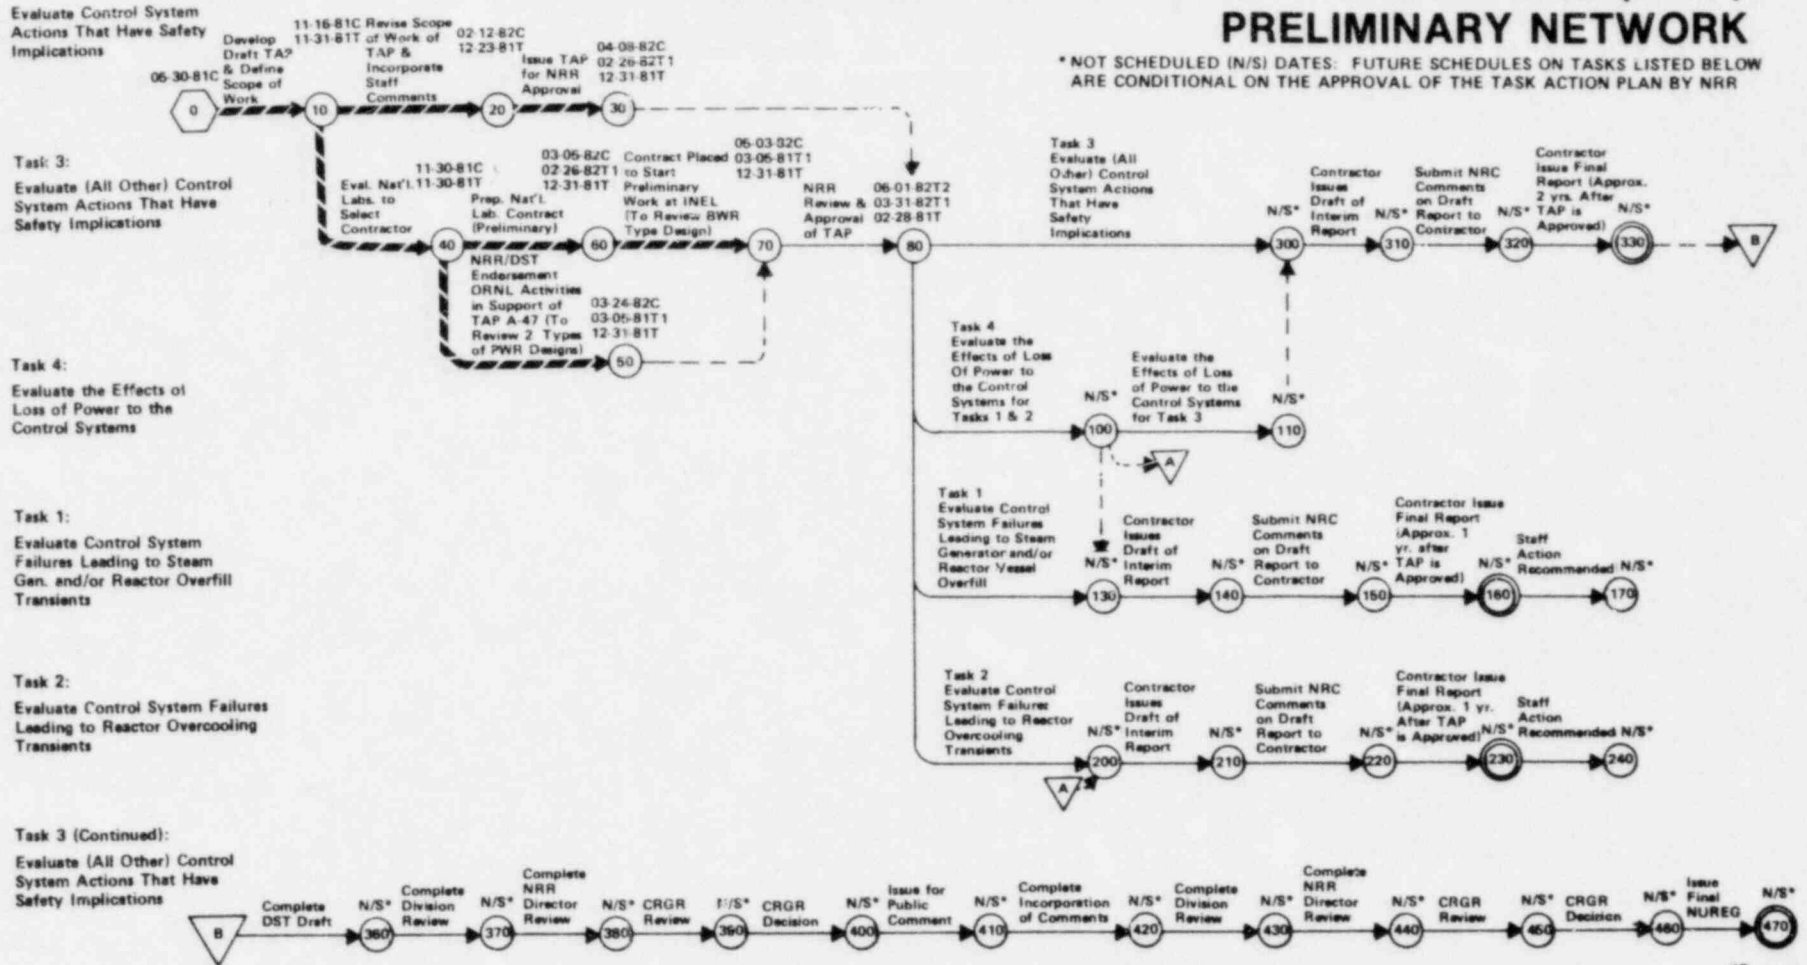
PRELIMINARY NETWORK

* NOT SCHEDULED (N/S) DATES: FUTURE SCHEDULES ON TASKS LISTED BELOW ARE CONDITIONAL ON THE APPROVAL OF THE TASK ACTION PLAN BY NRR

Evaluate Control System Actions That Have Safety Implications

06-30-81C
0
Develop Draft TAP & Define Scope of Work
10
11-16-81C
11-31-81T
Revise Scope of Work of TAP & Incorporate Staff Comments
20
02-12-82C
12-23-81T
Issue TAP for NRR Approval
30
04-08-82C
02-26-82T1
12-31-81T

Task 3:
Evaluate (All Other) Control System Actions That Have Safety Implications

Eval. Nat'l. Labs. to Select Contractor
40
11-30-81C
11-30-81T
Prep. Nat'l. Lab. Contract (Preliminary)
60
03-05-82C
02-26-82T1
12-31-81T
Contract Placed to Start Preliminary Work at INEL (To Review BWR Type Design)
70
06-03-82C
03-05-81T1
12-31-81T
NRR Review & Approval of TAP
80
06-01-82T2
03-31-82T1
02-28-81T

NRR/DST Endorsement ORNL Activities in Support of TAP A-47 (To Review 2 Types of PWR Designs)
50
03-24-82C
03-05-81T1
12-31-81T

Task 3
Evaluate (All Other) Control System Actions That Have Safety Implications
N/S*
300
Contractor Issues Draft of Interim Report
N/S*
310
Submit NRC Comments on Draft Report to Contractor
N/S*
320
Contractor Issue Final Report (Approx. 2 yrs. After TAP is Approved)
N/S*
330
B

Task 4:
Evaluate the Effects of Loss of Power to the Control Systems

Task 4
Evaluate the Effects of Loss Of Power to the Control Systems for Tasks 1 & 2
N/S*
100
Evaluate the Effects of Loss of Power to the Control Systems for Task 3
N/S*
110
A

Task 1:
Evaluate Control System Failures Leading to Steam Gen. and/or Reactor Overfill Transients

Task 1
Evaluate Control System Failures Leading to Steam Generator and/or Reactor Vessel Overfill
N/S*
130
Contractor Issues Draft of Interim Report
N/S*
140
Submit NRC Comments on Draft Report to Contractor
N/S*
150
Contractor Issue Final Report (Approx. 1 yr. after TAP is Approved)
N/S*
160
Staff Action Recommended
N/S*
170

Task 2:
Evaluate Control System Failures Leading to Reactor Overcooling Transients

Task 2
Evaluate Control System Failures Leading to Reactor Overcooling Transients
A
N/S*
200
Contractor Issues Draft of Interim Report
N/S*
210
Submit NRC Comments on Draft Report to Contractor
N/S*
220
Contractor Issue Final Report (Approx. 1 yr. After TAP is Approved)
N/S*
230
Staff Action Recommended
N/S*
240

Task 3 (Continued):
Evaluate (All Other) Control System Actions That Have Safety Implications

B
Complete DST Draft
N/S*
360
Complete Division Review
N/S*
370
Complete NRR Director Review
N/S*
380
CRGR Review
N/S*
390
CRGR Decision
N/S*
400
Issue for Public Comment
N/S*
410
Complete Incorporation of Comments
N/S*
420
Complete Division Review
N/S*
430
Complete NRR Director Review
N/S*
440
CRGR Review
N/S*
450
CRGR Decision
N/S*
460
Issue Final NUREG
N/S*
470